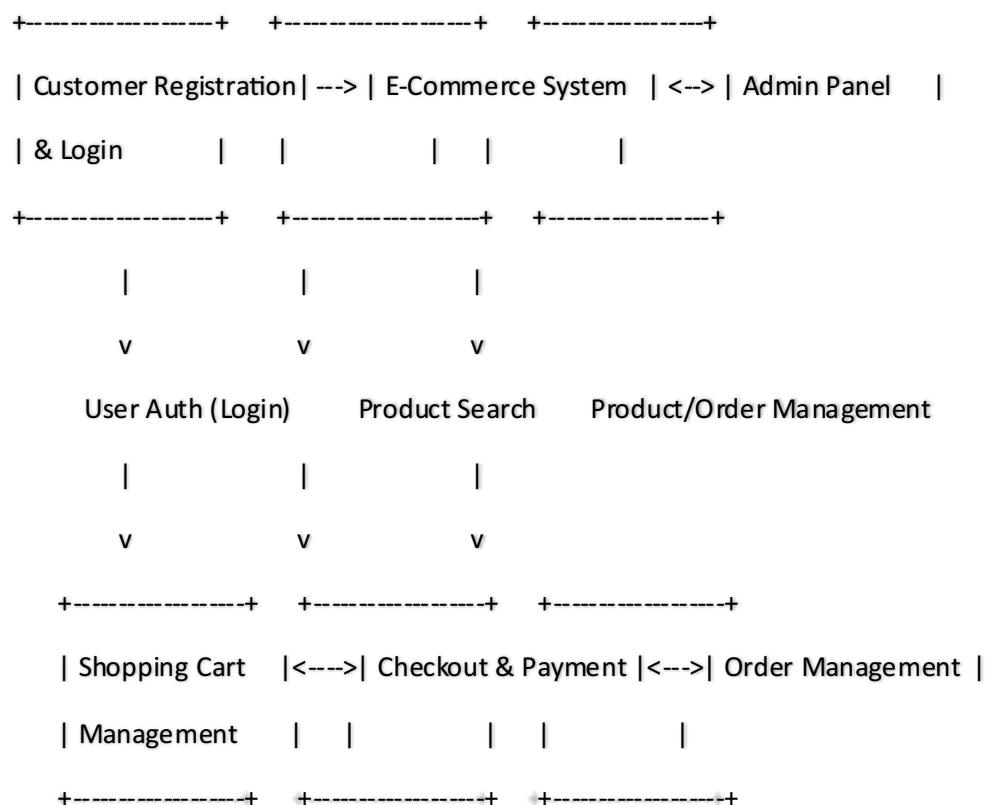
+-------------------+ +-------------------+ +-----------------+

| Customer Registration| ---> | E-Commerce System | <--> | Admin Panel |

| & Login | | | | |

+-------------------+ +-------------------+ +-----------------+

| | |

v v v

User Auth (Login) Product Search Product/Order Management

| | |

v v v

+-----------------+ +-----------------+ +-----------------+

| Shopping Cart |<---->| Checkout & Payment |<--->| Order Management |

| Management | | | | |

+-----------------+ +-----------------+ +-----------------+